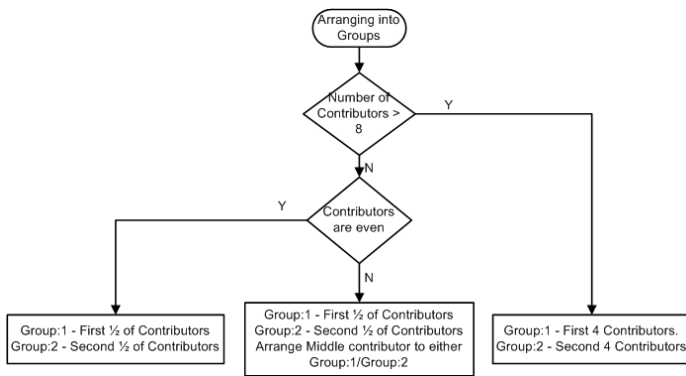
Arranging into Groups

Number of Contributors > 8

Y

N

Y

Contributors are even

N

Group:1 - First ½ of Contributors
Group:2 - Second ½ of Contributors

Group:1 - First ½ of Contributors
Group:2 - Second ½ of Contributors
Arrange Middle contributor to either Group:1/Group:2

Group:1 - First 4 Contributors.
Group:2 - Second 4 Contributors